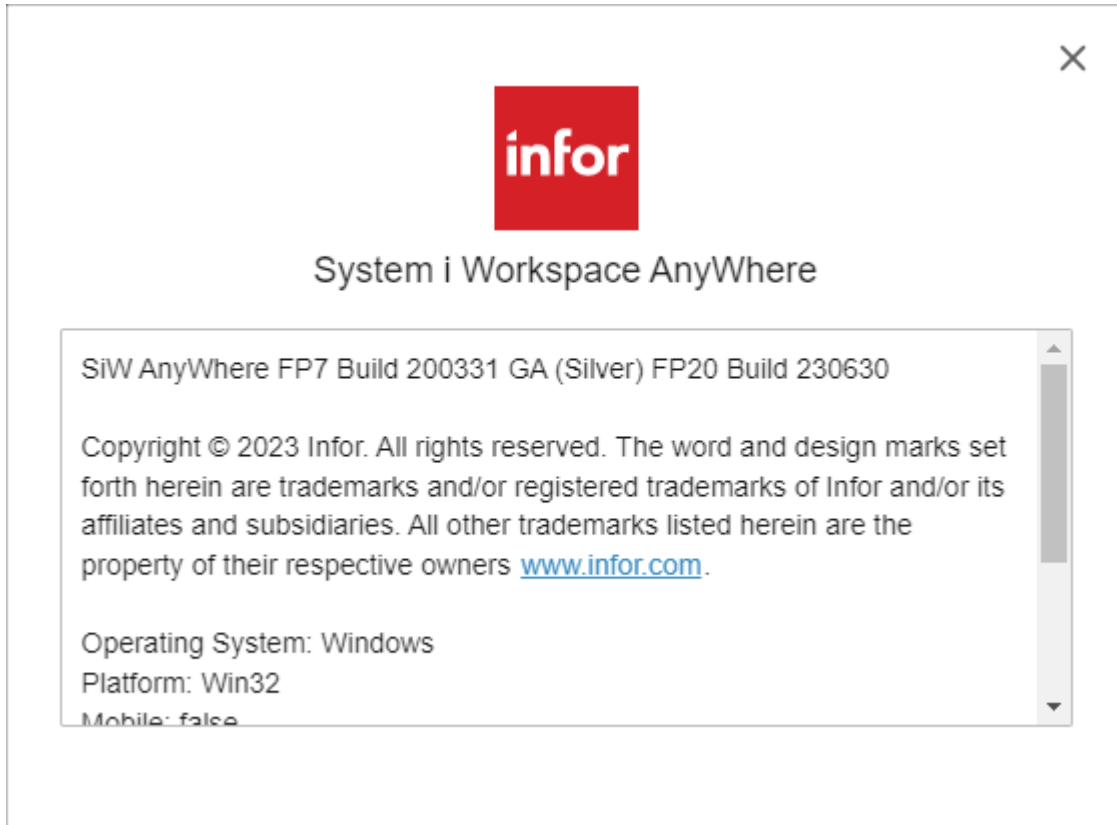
infor

System i Workspace AnyWhere

SiW AnyWhere FP7 Build 200331 GA (Silver) FP20 Build 230630

Copyright © 2023 Infor. All rights reserved. The word and design marks set forth herein are trademarks and/or registered trademarks of Infor and/or its affiliates and subsidiaries. All other trademarks listed herein are the property of their respective owners www.infor.com.

Operating System: Windows
Platform: Win32
Mobile: false